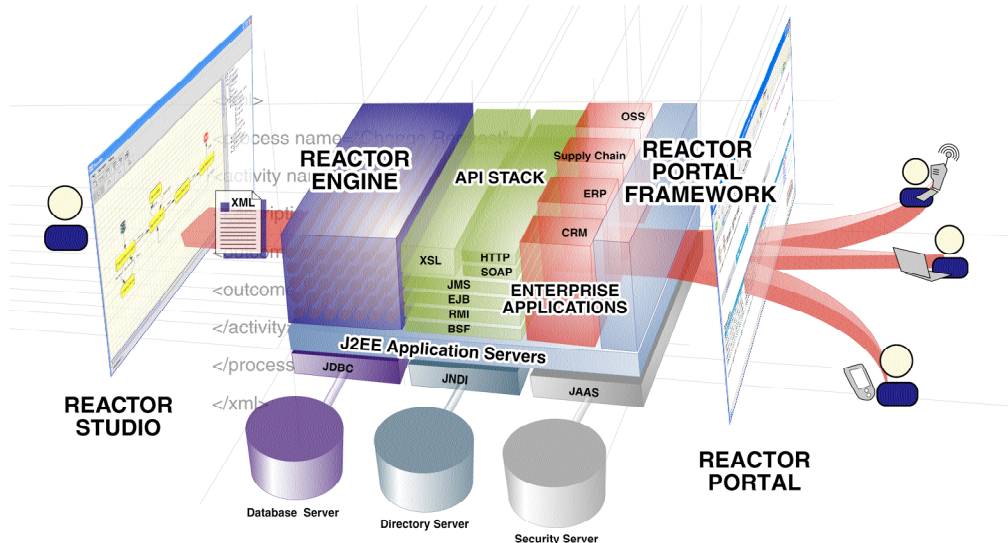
<?xml>
<process name="Change Request">
<activity na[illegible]
XML
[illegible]ription
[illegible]outcom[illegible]
<outcome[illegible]
</activity>
</process>
</xml>

REACTOR ENGINE

API STACK

OSS
Supply Chain
ERP
CRM

REACTOR PORTAL FRAMEWORK

XSL
HTTP
SOAP
JMS
EJB
RMI
BSF

ENTERPRISE APPLICATIONS

J2EE Application Servers

JDBC
JNDI
JAAS

REACTOR STUDIO

Database Server
Directory Server
Security Server

REACTOR PORTAL